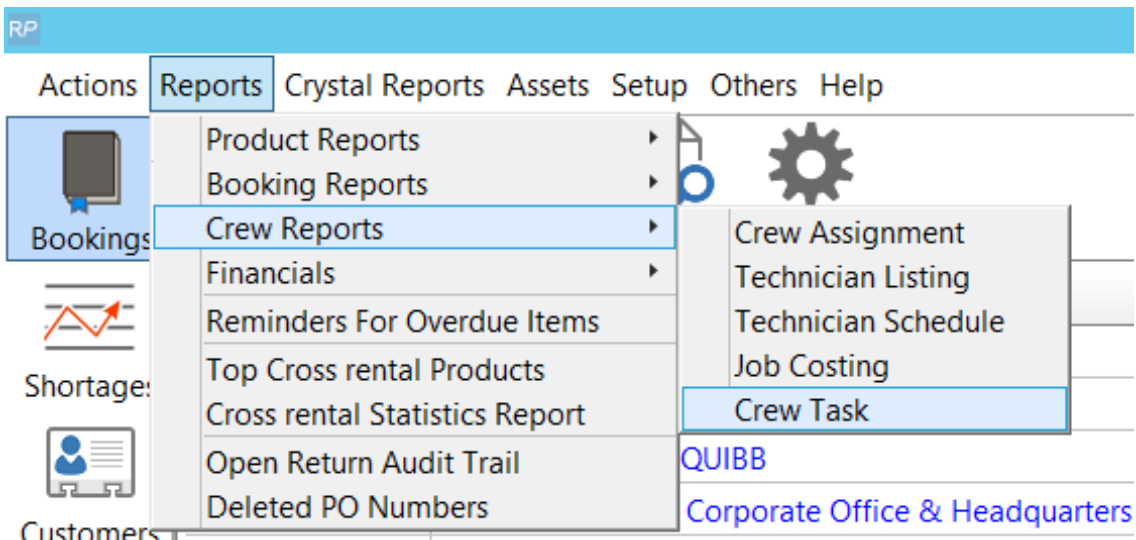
RP

Actions Reports Crystal Reports Assets Setup Others Help

Product Reports
Booking Reports
Crew Reports
Financials
Reminders For Overdue Items
Top Cross rental Products
Cross rental Statistics Report
Open Return Audit Trail
Deleted PO Numbers

Crew Assignment
Technician Listing
Technician Schedule
Job Costing
Crew Task

Bookings
Shortages
Customers

QUIBB
Corporate Office & Headquarters